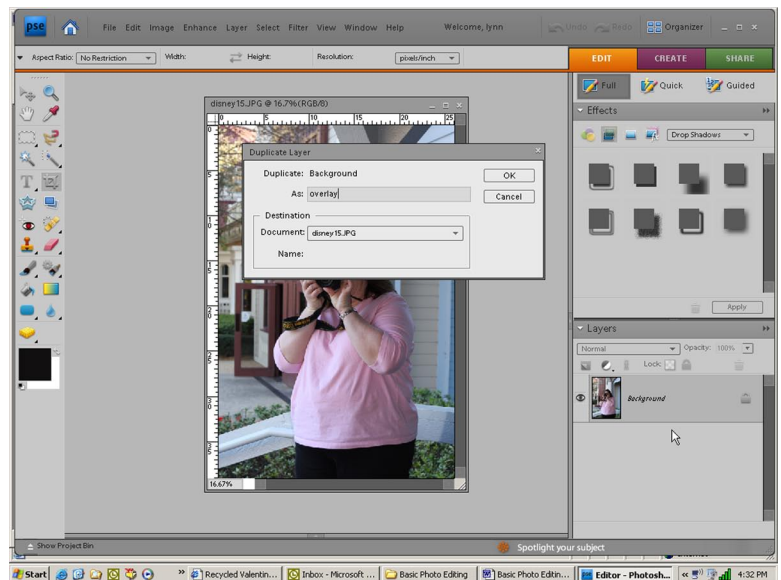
pse File Edit Image Enhance Layer Select Filter View Window Help Welcome, lynn Undo Redo Organizer

Aspect Ratio: No Restriction Width: Height: Resolution: pixels/inch

EDIT CREATE SHARE

Full Quick Guided

Effects

Drop Shadows

Apply

Layers

Normal Opacity: 100%

Lock:

Background

disney15.JPG @ 16.7%(RGB/8)

Duplicate Layer

Duplicate: Background

As: overlay

OK

Cancel

Destination

Document: disney15.JPG

Name:

16.67%

Show Project Bin

Spotlight your subject

Start Recycled Valentin... Inbox - Microsoft ... Basic Photo Editing Basic Photo Editin... Editor - Photosh... 4:32 PM